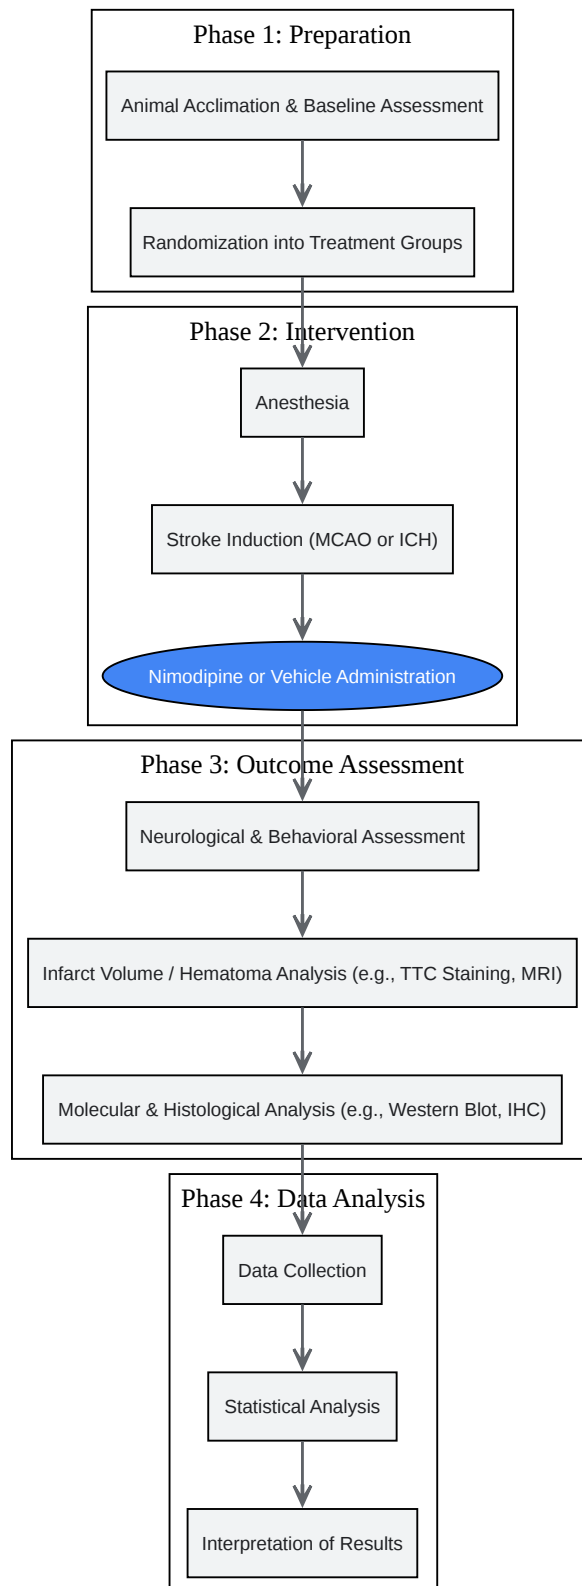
Phase 1: Preparation

Animal Acclimation & Baseline Assessment

Randomization into Treatment Groups

Phase 2: Intervention

Anesthesia

Stroke Induction (MCAO or ICH)

Nimodipine or Vehicle Administration

Phase 3: Outcome Assessment

Neurological & Behavioral Assessment

Infarct Volume / Hematoma Analysis (e.g., TTC Staining, MRI)

Molecular & Histological Analysis (e.g., Western Blot, IHC)

Phase 4: Data Analysis

Data Collection

Statistical Analysis

Interpretation of Results